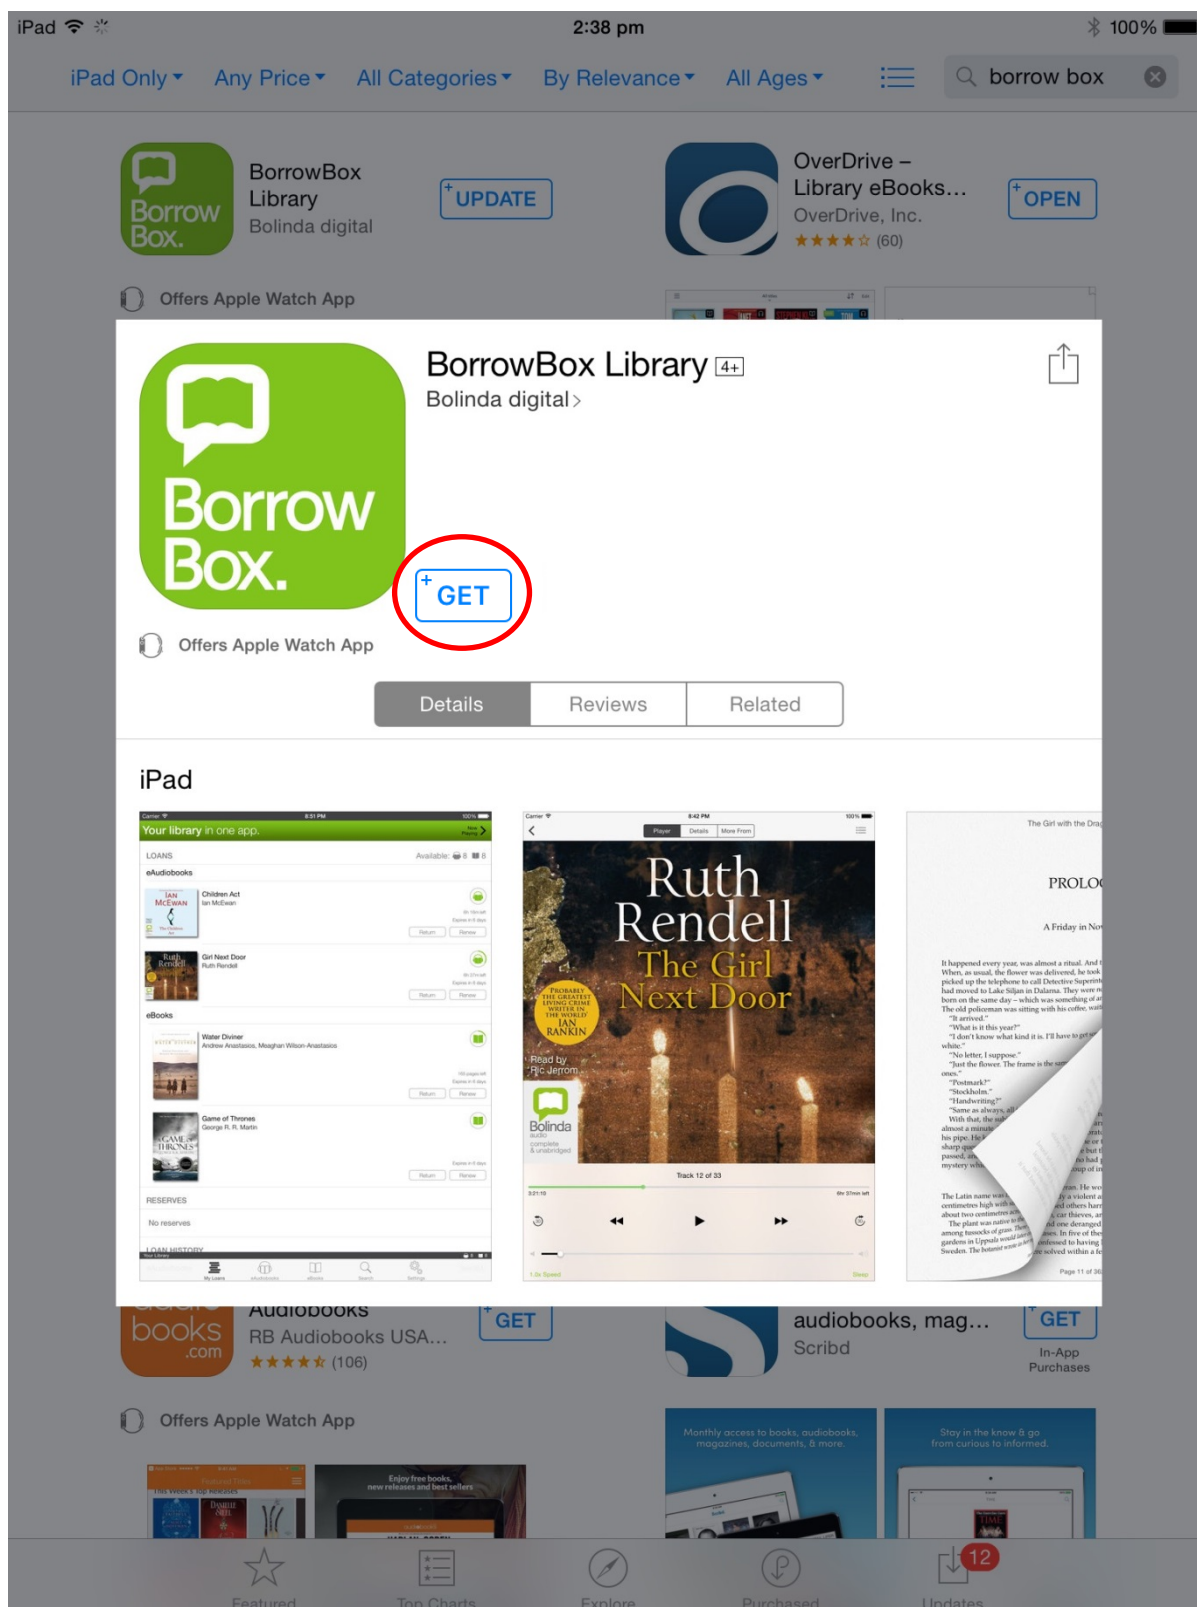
iPad 2:38 pm 100%

iPad Only ▾ Any Price ▾ All Categories ▾ By Relevance ▾ All Ages ▾ borrow box

Borrow Box.
BorrowBox Library
Bolinda digital
UPDATE

OverDrive – Library eBooks...
OverDrive, Inc.
★★★★☆ (60)
OPEN

Offers Apple Watch App

Borrow Box.
BorrowBox Library 4+
Bolinda digital >
GET

Offers Apple Watch App

Details Reviews Related

iPad

Your library in one app.
LOANS
eAudiobooks
Children Act
Ian McEwan
Girl Next Door
Ruth Rendell
eBooks
Water Diviner
Andrew Anastasios, Meaghan Wilson-Anastasios
Game of Thrones
George R. R. Martin
RESERVES
No reserves
LOAN HISTORY

Ruth Rendell
The Girl Next Door
PROBABLY THE GREATEST LIVING CRIME WRITER IN THE WORLD IAN RANKIN
Read by Ric Jerrom
Bolinda audio complete & unabridged
Track 12 of 33

The Girl with the Drag
PROLO
A Friday in No
Page 11 of 36

books .com
Audiobooks
RB Audiobooks USA...
★★★★☆ (106)
GET

audiobooks, mag...
Scribd
GET
In-App Purchases

Offers Apple Watch App

Enjoy free books, new releases and best sellers
Monthly access to books, audiobooks, magazines, documents, & more.
Stay in the know & go from curious to informed.

Featured Top Charts Explore Purchased Updates 12